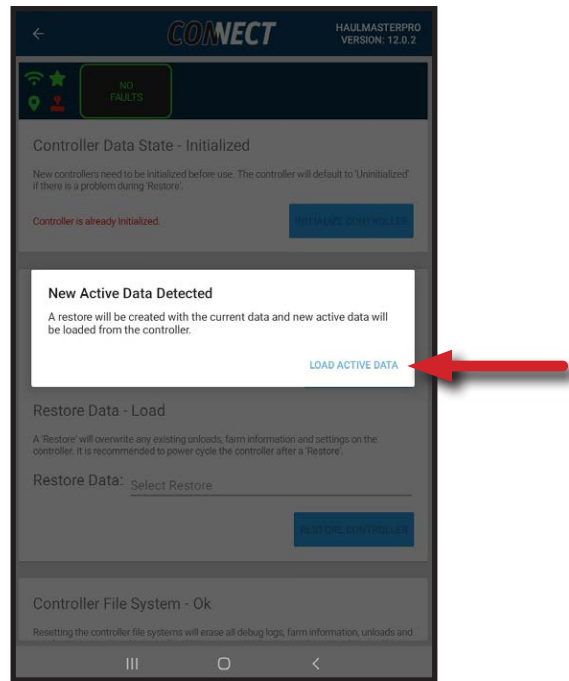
CONNECT

HAULMASTERPRO
VERSION: 12.0.2

NO FAULTS

Controller Data State - Initialized

New controllers need to be initialized before use. The controller will default to 'Uninitialized' if there is a problem during 'Restore'.

Controller is already Initialized.

INITIALIZE CONTROLLER

New Active Data Detected

A restore will be created with the current data and new active data will be loaded from the controller.

LOAD ACTIVE DATA

Restore Data - Load

A 'Restore' will overwrite any existing unloads, farm information and settings on the controller. It is recommended to power cycle the controller after a 'Restore'.

Restore Data: Select Restore

RESTORE CONTROLLER

Controller File System - Ok

Resetting the controller file systems will erase all debug logs, farm information, unloads and